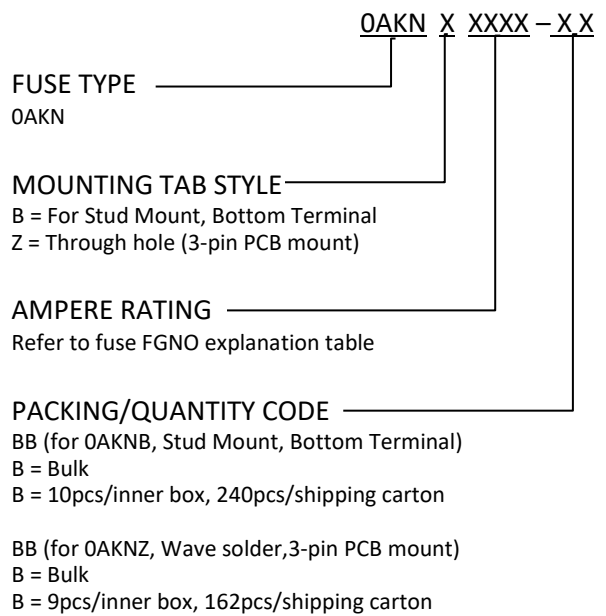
0AKN X XXXX – X X

FUSE TYPE
0AKN

MOUNTING TAB STYLE
B = For Stud Mount, Bottom Terminal
Z = Through hole (3-pin PCB mount)

AMPERE RATING
Refer to fuse FGNO explanation table

PACKING/QUANTITY CODE
BB (for 0AKNB, Stud Mount, Bottom Terminal)
B = Bulk
B = 10pcs/inner box, 240pcs/shipping carton

BB (for 0AKNZ, Wave solder,3-pin PCB mount)
B = Bulk
B = 9pcs/inner box, 162pcs/shipping carton